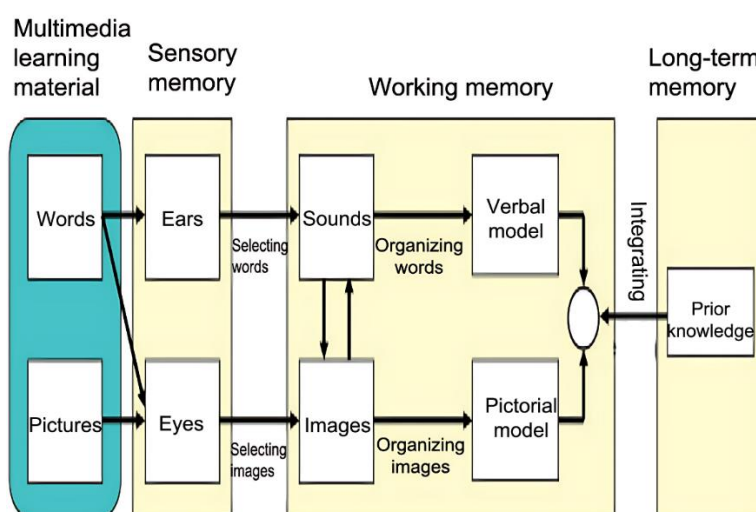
Multimedia learning material

Sensory memory

Working memory

Long-term memory

Words

Ears

Sounds

Verbal model

Integrating

Selecting words

Organizing words

Prior knowledge

Pictures

Eyes

Images

Pictorial model

Selecting images

Organizing images